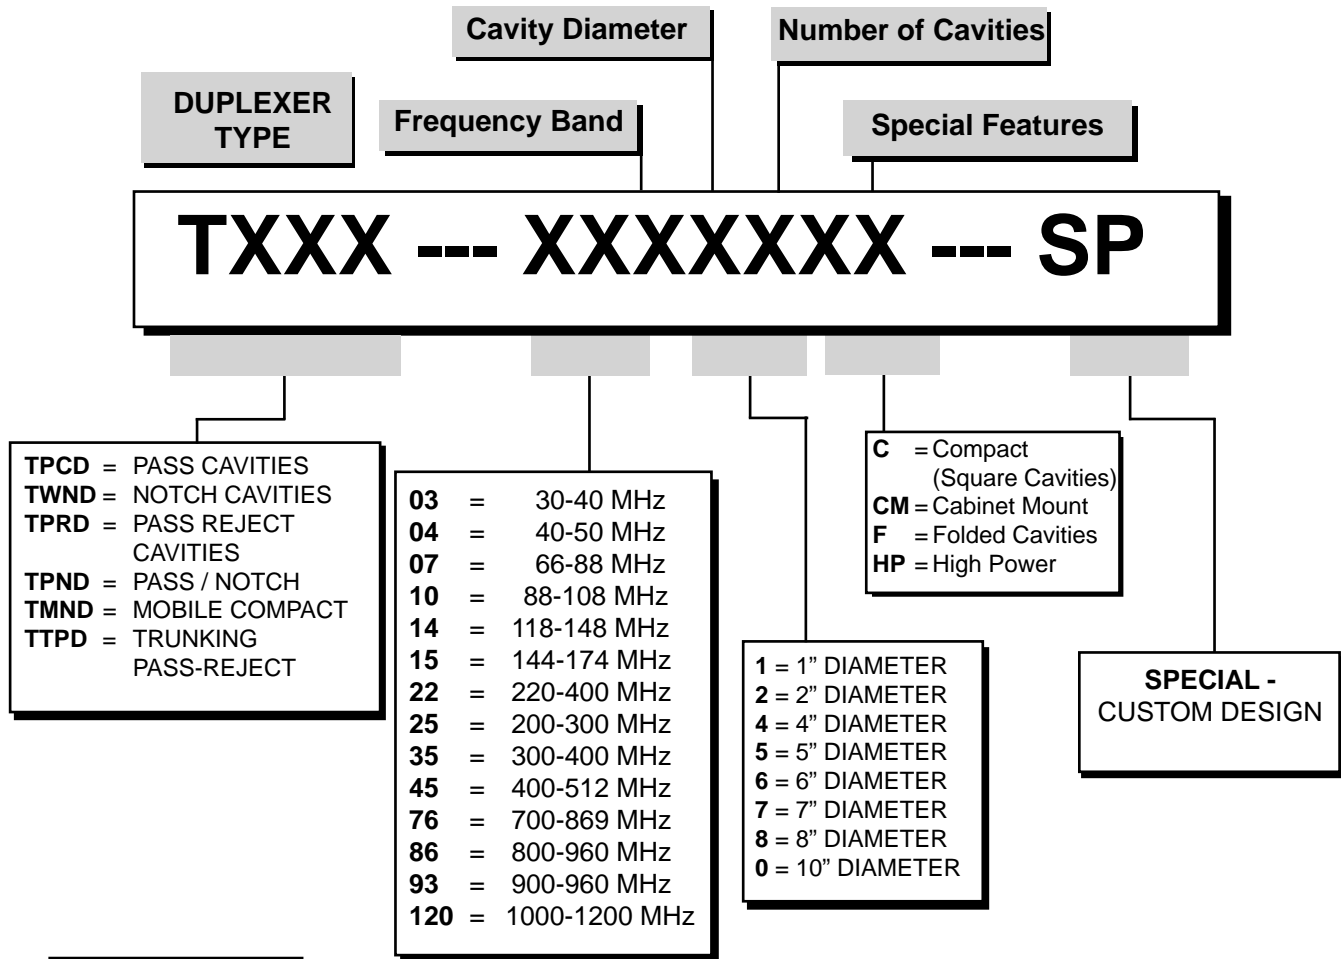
Cavity Diameter

Number of Cavities

DUPLEXER TYPE

Frequency Band

Special Features

TXXX --- XXXXXXX --- SP

TPCD = PASS CAVITIES
TWND = NOTCH CAVITIES
TPRD = PASS REJECT CAVITIES
TPND = PASS / NOTCH
TMND = MOBILE COMPACT
TTPD = TRUNKING PASS-REJECT

03 = 30-40 MHz
04 = 40-50 MHz
07 = 66-88 MHz
10 = 88-108 MHz
14 = 118-148 MHz
15 = 144-174 MHz
22 = 220-400 MHz
25 = 200-300 MHz
35 = 300-400 MHz
45 = 400-512 MHz
76 = 700-869 MHz
86 = 800-960 MHz
93 = 900-960 MHz
120 = 1000-1200 MHz

1 = 1" DIAMETER
2 = 2" DIAMETER
4 = 4" DIAMETER
5 = 5" DIAMETER
6 = 6" DIAMETER
7 = 7" DIAMETER
8 = 8" DIAMETER
0 = 10" DIAMETER

C = Compact (Square Cavities)
CM = Cabinet Mount
F = Folded Cavities
HP = High Power

SPECIAL - CUSTOM DESIGN